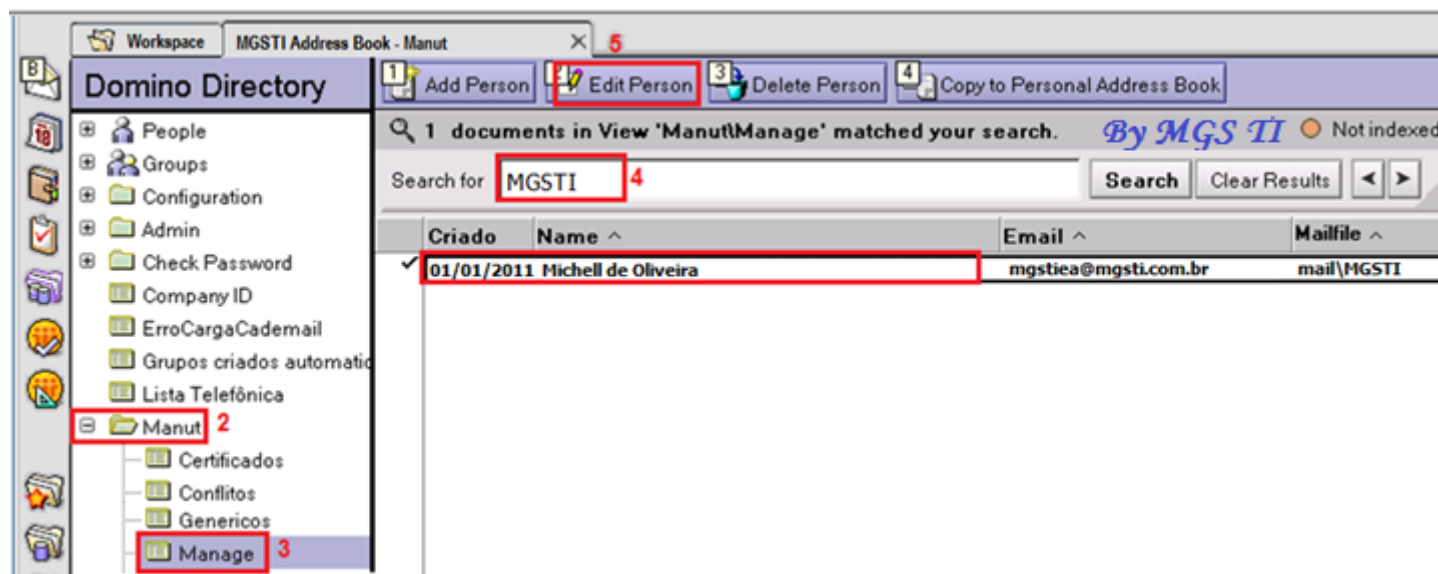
Workspace | MGSTI Address Book - Manut ✕ 5

Domino Directory

People
Groups
Configuration
Admin
Check Password
Company ID
ErroCargaCademail
Grupos criados automatic
Lista Telefônica
Manut 2
Certificados
Conflitos
Genericos
Manage 3

1 Add Person | 2 Edit Person | 3 Delete Person | 4 Copy to Personal Address Book

1 documents in View 'Manut\Manage' matched your search. By MGS TI Not indexed

Search for MGSTI 4 Search Clear Results

| Criado | Name | Email | Mailfile |
|---|---|---|---|
| 01/01/2011 | Michell de Oliveira | mgstiea@mgsti.com.br | mail\MGSTI |